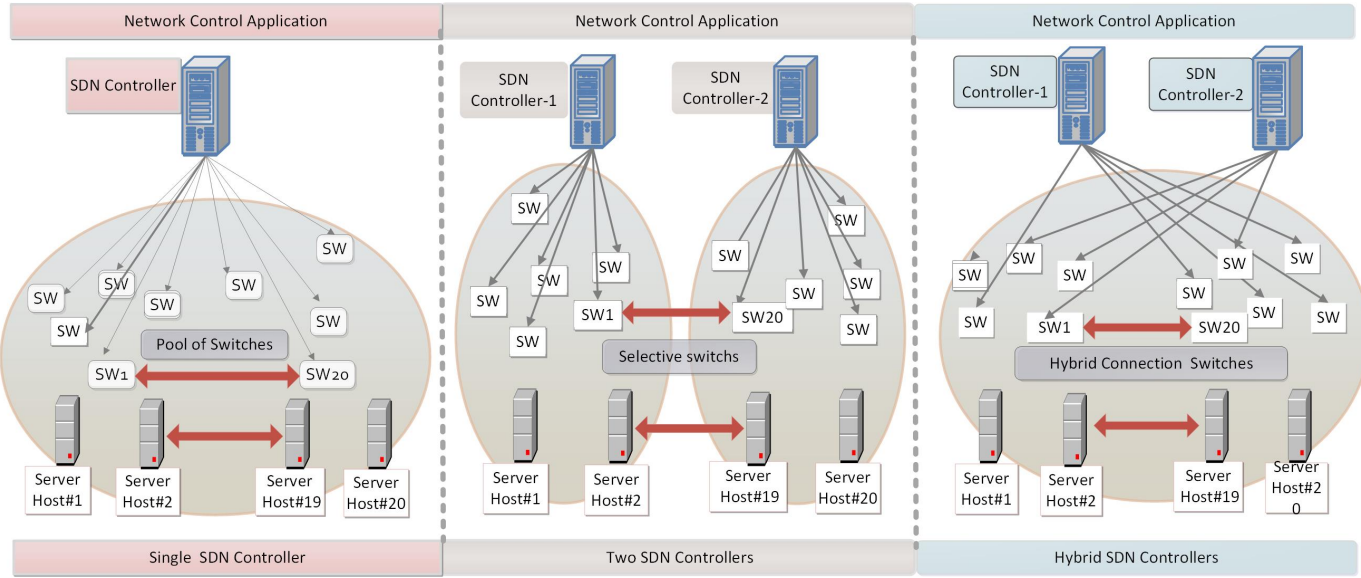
Network Control Application

SDN Controller

SW SW SW SW SW SW SW SW

Pool of Switches

SW1 SW20

Server Host#1
Server Host#2
Server Host#19
Server Host#20

Single SDN Controller

Network Control Application

SDN Controller-1
SDN Controller-2

SW SW SW SW SW SW SW SW SW SW SW

SW1 SW20

Selective switchs

Server Host#1
Server Host#2
Server Host#19
Server Host#20

Two SDN Controllers

Network Control Application

SDN Controller-1
SDN Controller-2

SW SW SW SW SW SW SW SW SW SW

SW1 SW20

Hybrid Connection Switches

Server Host#1
Server Host#2
Server Host#19
Server Host#2 0

Hybrid SDN Controllers